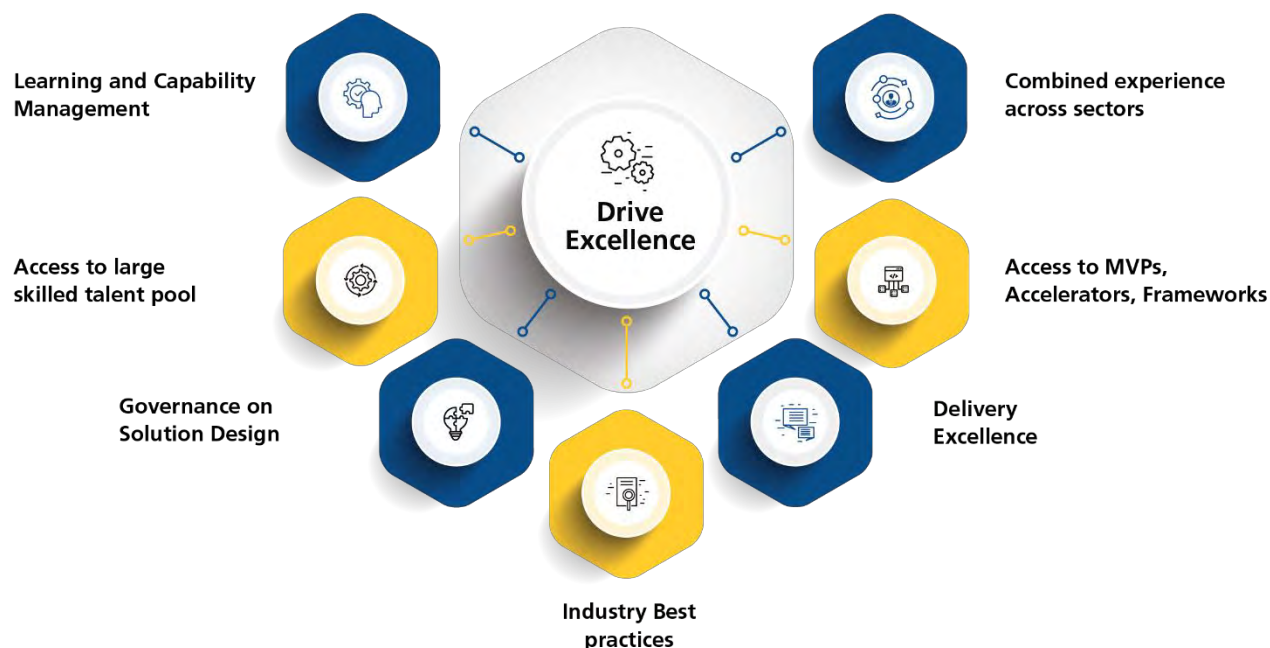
Drive Excellence

Learning and Capability Management

Combined experience across sectors

Access to large skilled talent pool

Access to MVPs, Accelerators, Frameworks

Governance on Solution Design

Delivery Excellence

Industry Best practices